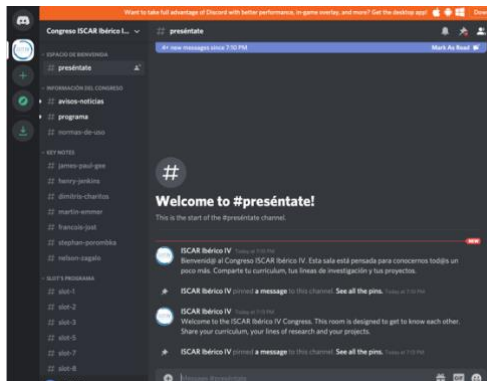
Want to take full advantage of Discord with better performance, in-game overlay, and more? Get the desktop app! Dow

Congreso ISCAR Ibérico I...

ESPACIO DE BIENVENIDA
presentate

INFORMACIÓN DEL CONGRESO
avisos-noticias
programa
normas-de-uso

KEY NOTES
james-paul-gee
henry-jenkins
dimitris-charitos
martin-emmer
francois-jost
stephen-ponomba
nelson-zagalo

SLOT'S PROGRAMA
slot-1
slot-2
slot-3
slot-5
slot-7
slot-8

presentate

new messages since 7:10 PM
Mark As Read

#

Welcome to #preséntate!

This is the start of the #preséntate channel.

NEW

ISCAR Ibérico IV Today at 7:10 PM
Bienvenid@ al Congreso ISCAR Ibérico IV. Esta sala está pensada para conocernos tod@s un poco más. Comparte tu currículum, tus líneas de investigación y tus proyectos.

ISCAR Ibérico IV pinned a message to this channel. See all the pins. Today at 7:10 PM

ISCAR Ibérico IV Today at 7:10 PM
Welcome to the ISCAR Ibérico IV Congress. This room is designed to get to know each other. Share your curriculum, your lines of research and your projects.

ISCAR Ibérico IV pinned a message to this channel. See all the pins. Today at 7:10 PM

Message #presentate